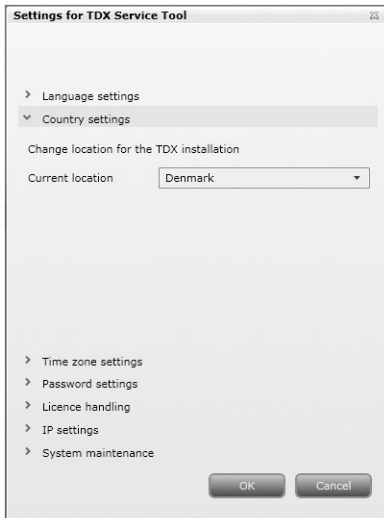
Settings for TDX Service Tool

> Language settings
˅ Country settings

Change location for the TDX installation

Current location Denmark

> Time zone settings
> Password settings
> Licence handling
> IP settings
> System maintenance

OK Cancel